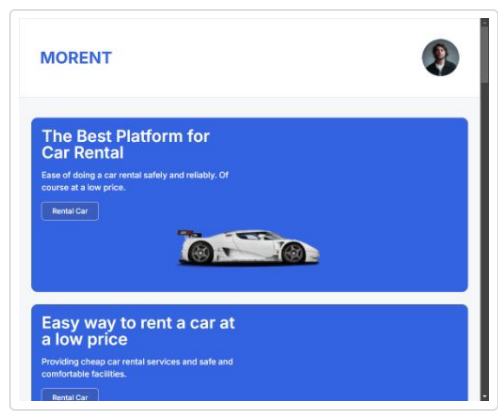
MORENT

The Best Platform for Car Rental

Ease of doing a car rental safely and reliably. Of course at a low price.

Rental Car

Easy way to rent a car at a low price

Providing cheap car rental services and safe and comfortable facilities.

Rental Car